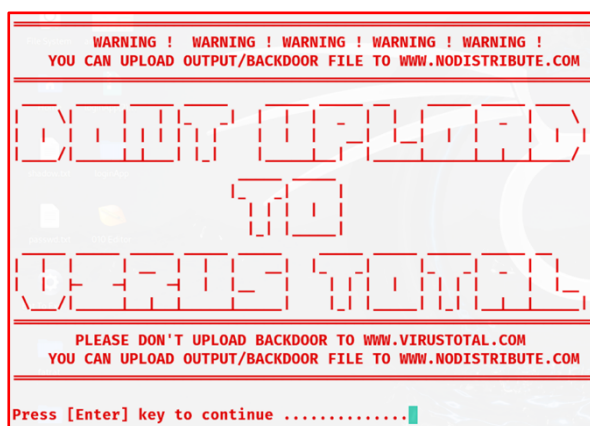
WARNING ! WARNING ! WARNING ! WARNING ! WARNING !
YOU CAN UPLOAD OUTPUT/BACKDOOR FILE TO WWW.NODISTRIBUTE.COM

DONT UPLOAD
TO
VIRUS TOTAL

PLEASE DON'T UPLOAD BACKDOOR TO WWW.VIRUSTOTAL.COM
YOU CAN UPLOAD OUTPUT/BACKDOOR FILE TO WWW.NODISTRIBUTE.COM

Press [Enter] key to continue ..............